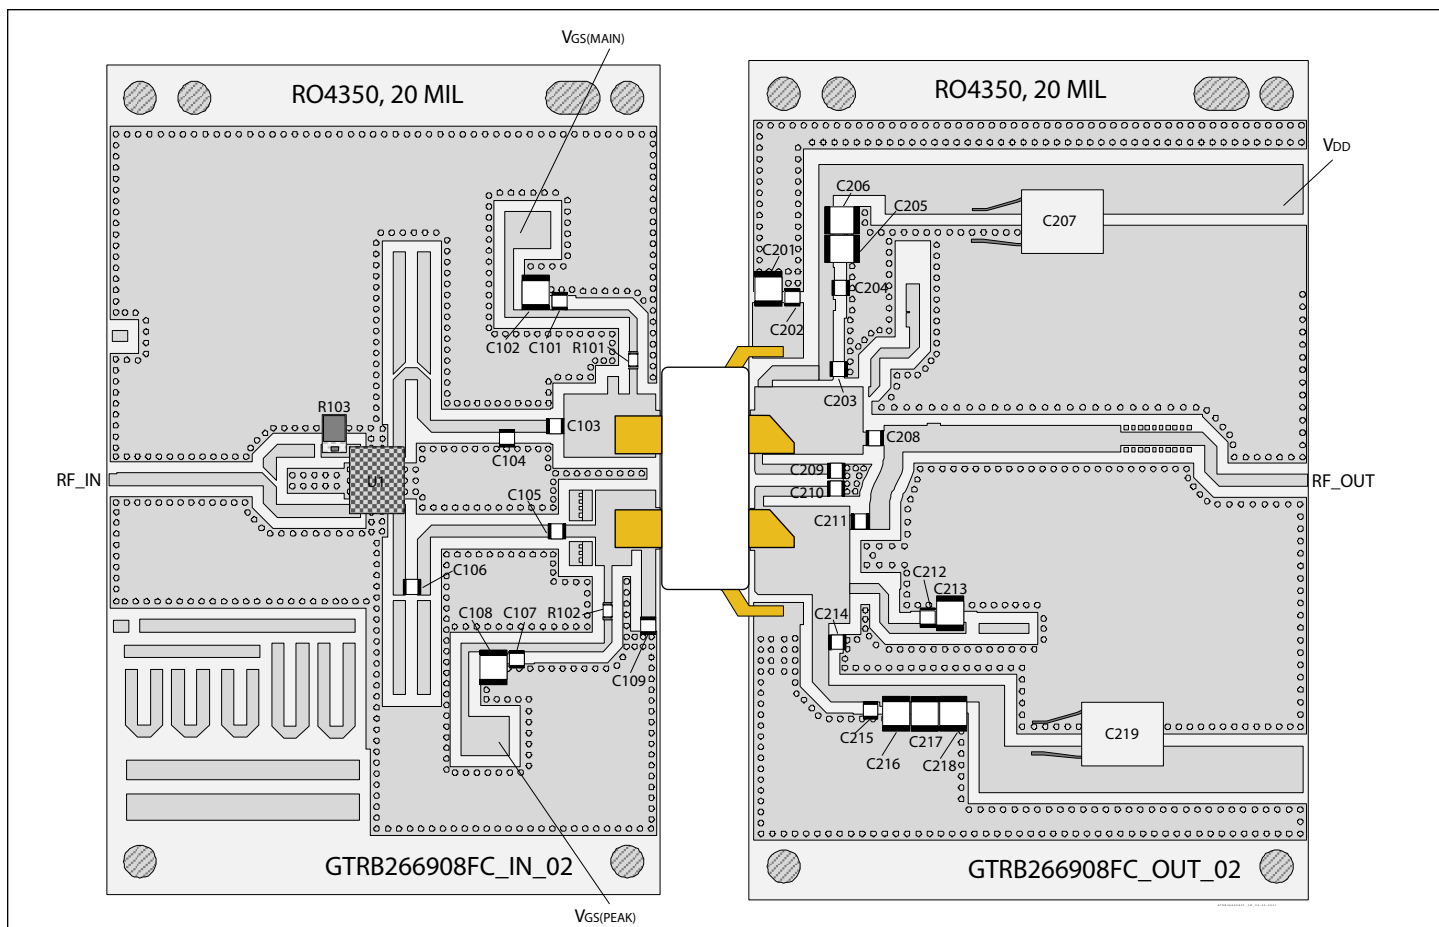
VGS(MAIN)

RO4350, 20 MIL

C102 C101 R101

R103

C103

C104

RF_IN

U1

C105

C106

C108 C107 R102

C109

GTRB266908FC_IN_02

VGS(PEAK)

RO4350, 20 MIL

VDD

C206

C205

C207

C201

C204

C202

C203

C208

C209

C210

RF_OUT

C211

C212

C213

C214

C219

C215

C217

C216

C218

GTRB266908FC_OUT_02